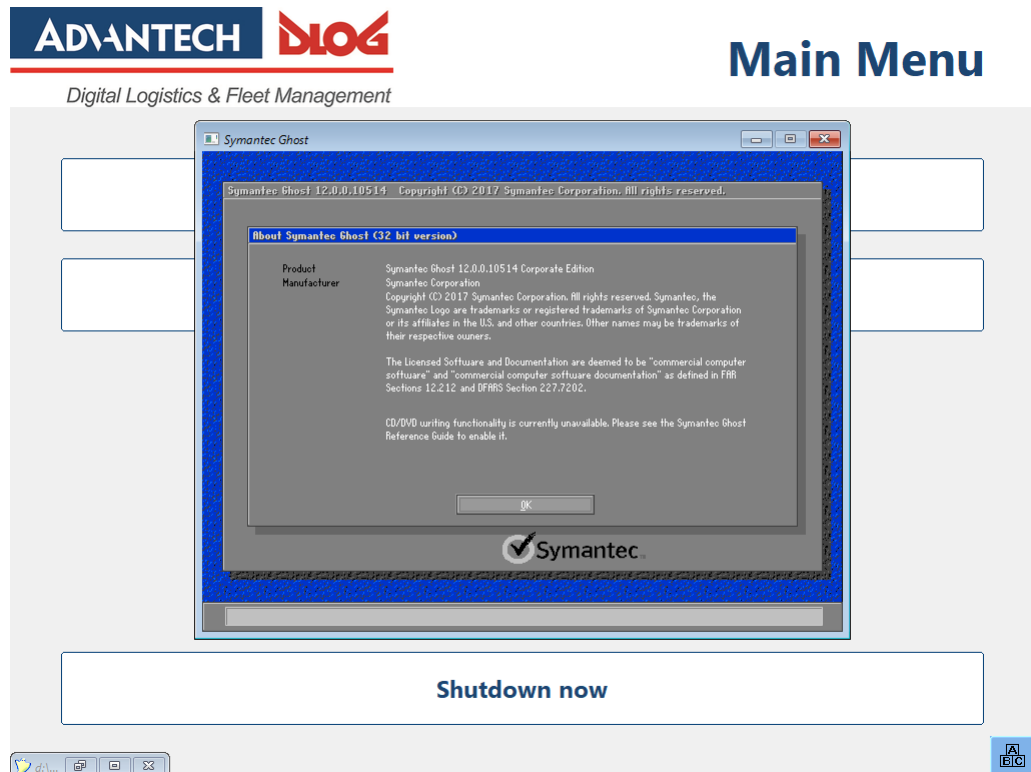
ADVANTECH DLOG

Digital Logistics & Fleet Management

Main Menu

Symantec Ghost

Symantec Ghost 12.0.0.10514 Copyright (C) 2017 Symantec Corporation. All rights reserved.

About Symantec Ghost (32 bit version)

Product Symantec Ghost 12.0.0.10514 Corporate Edition

Manufacturer Symantec Corporation

Copyright (C) 2017 Symantec Corporation. All rights reserved. Symantec, the Symantec Logo are trademarks or registered trademarks of Symantec Corporation or its affiliates in the U.S. and other countries. Other names may be trademarks of their respective owners.

The Licensed Software and Documentation are deemed to be "commercial computer software" and "commercial computer software documentation" as defined in FAR Sections 12.212 and DFARS Section 227.7202.

CD/DVD writing functionality is currently unavailable. Please see the Symantec Ghost Reference Guide to enable it.

OK

Symantec.

Shutdown now

d:\...